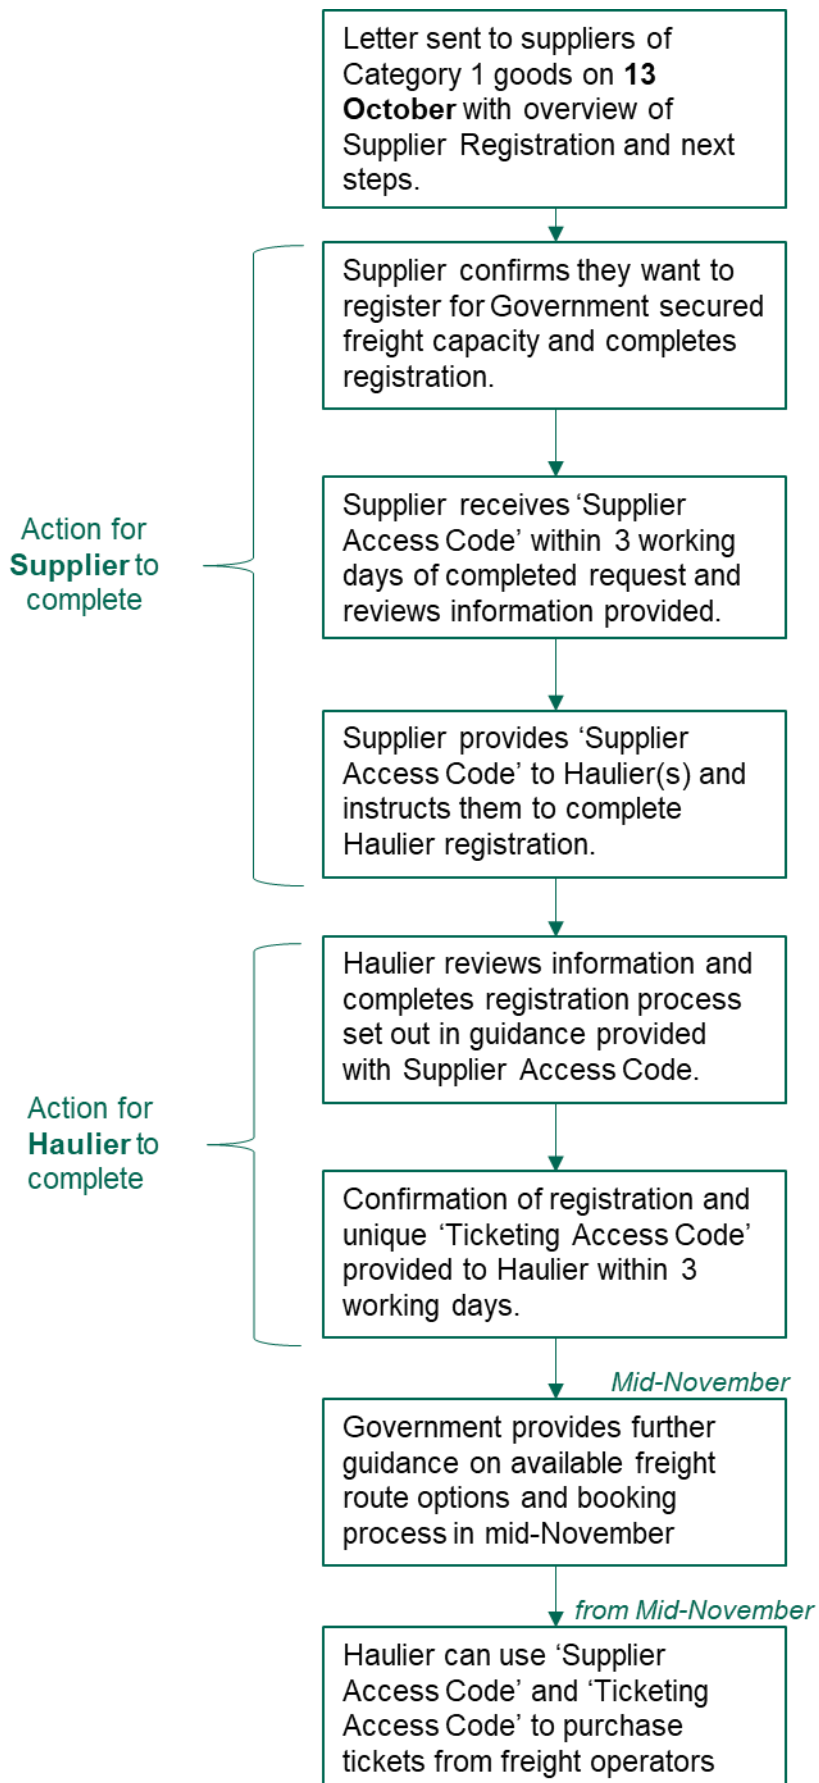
Letter sent to suppliers of Category 1 goods on **13 October** with overview of Supplier Registration and next steps.

Supplier confirms they want to register for Government secured freight capacity and completes registration.

Action for **Supplier** to complete

Supplier receives 'Supplier Access Code' within 3 working days of completed request and reviews information provided.

Supplier provides 'Supplier Access Code' to Haulier(s) and instructs them to complete Haulier registration.

Haulier reviews information and completes registration process set out in guidance provided with Supplier Access Code.

Action for **Haulier** to complete

Confirmation of registration and unique 'Ticketing Access Code' provided to Haulier within 3 working days.

*Mid-November*

Government provides further guidance on available freight route options and booking process in mid-November

*from Mid-November*

Haulier can use 'Supplier Access Code' and 'Ticketing Access Code' to purchase tickets from freight operators